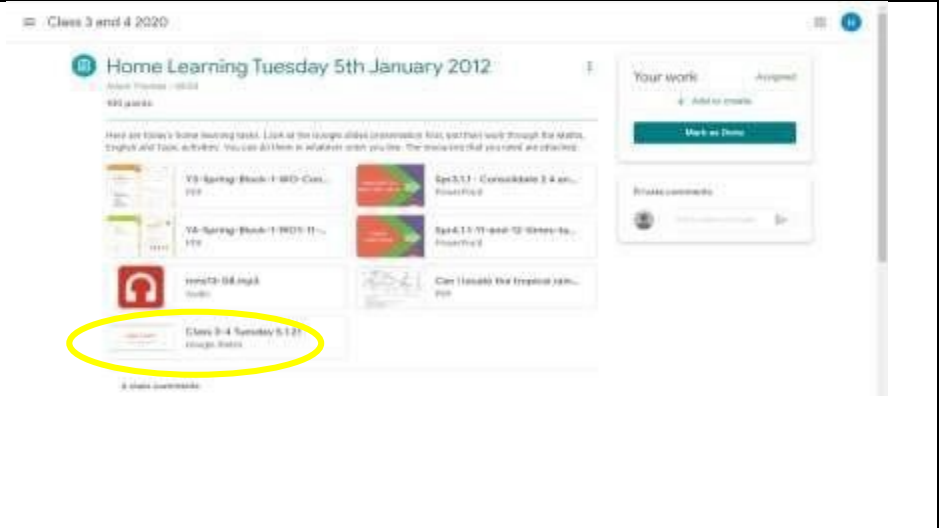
Class 3 and 4 2020

Home Learning Tuesday 5th January 2012

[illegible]

100 points

Here are today's home learning tasks. Look at the Google slides presentation first, and then work through the Maths, English and Topic activities. You can do them in whatever order you like. The resources that you need are attached.

Y3-Spring-Block-1-WO-Con...
PDF

Sp3.1.1 - Consolidate 2 4 an...
PowerPoint

Y4-Spring-Block-1-WO1-11-...
PDF

Sp4.1.1-11-and-12-times-ta...
PowerPoint

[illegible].mp3
Audio

Can I locate the tropical rain...
PDF

Class 3-4 Tuesday 5.1.21
Google Slides

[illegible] class comments

Your work
Assigned

+ Add or create

Mark as Done

Private comments

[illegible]